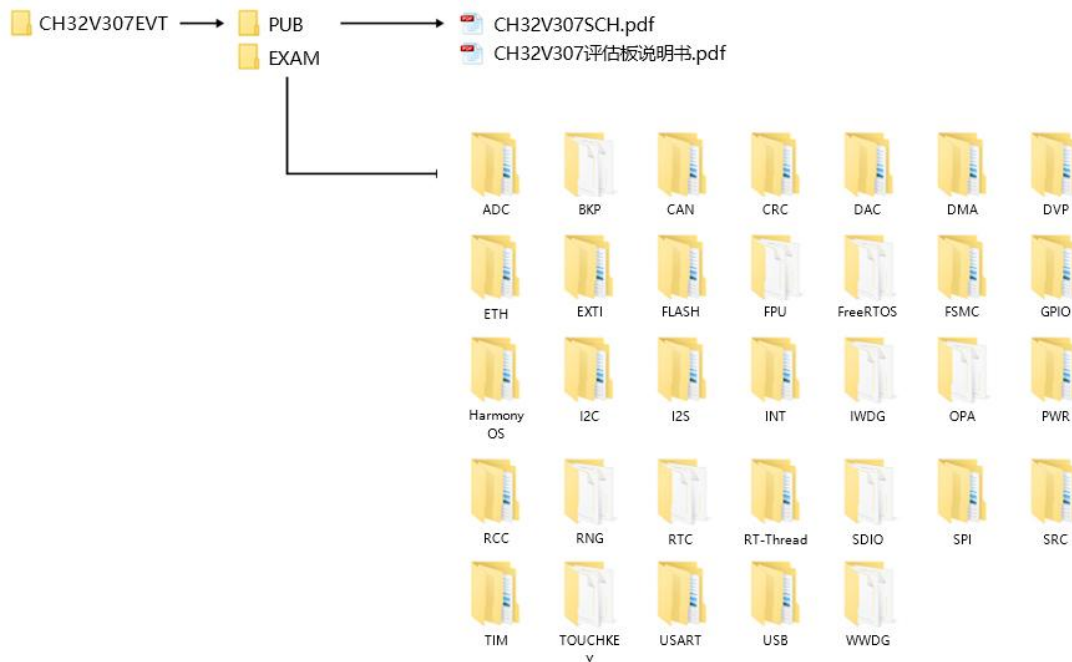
CH32V307EVT

PUB

EXAM

CH32V307SCH.pdf

CH32V307评估板说明书.pdf

ADC BKP CAN CRC DAC DMA DVP

ETH EXTI FLASH FPU FreeRTOS FSMC GPIO

Harmony OS I2C I2S INT IWDG OPA PWR

RCC RNG RTC RT-Thread SDIO SPI SRC

TIM TOUCHKEY USART USB WWDG